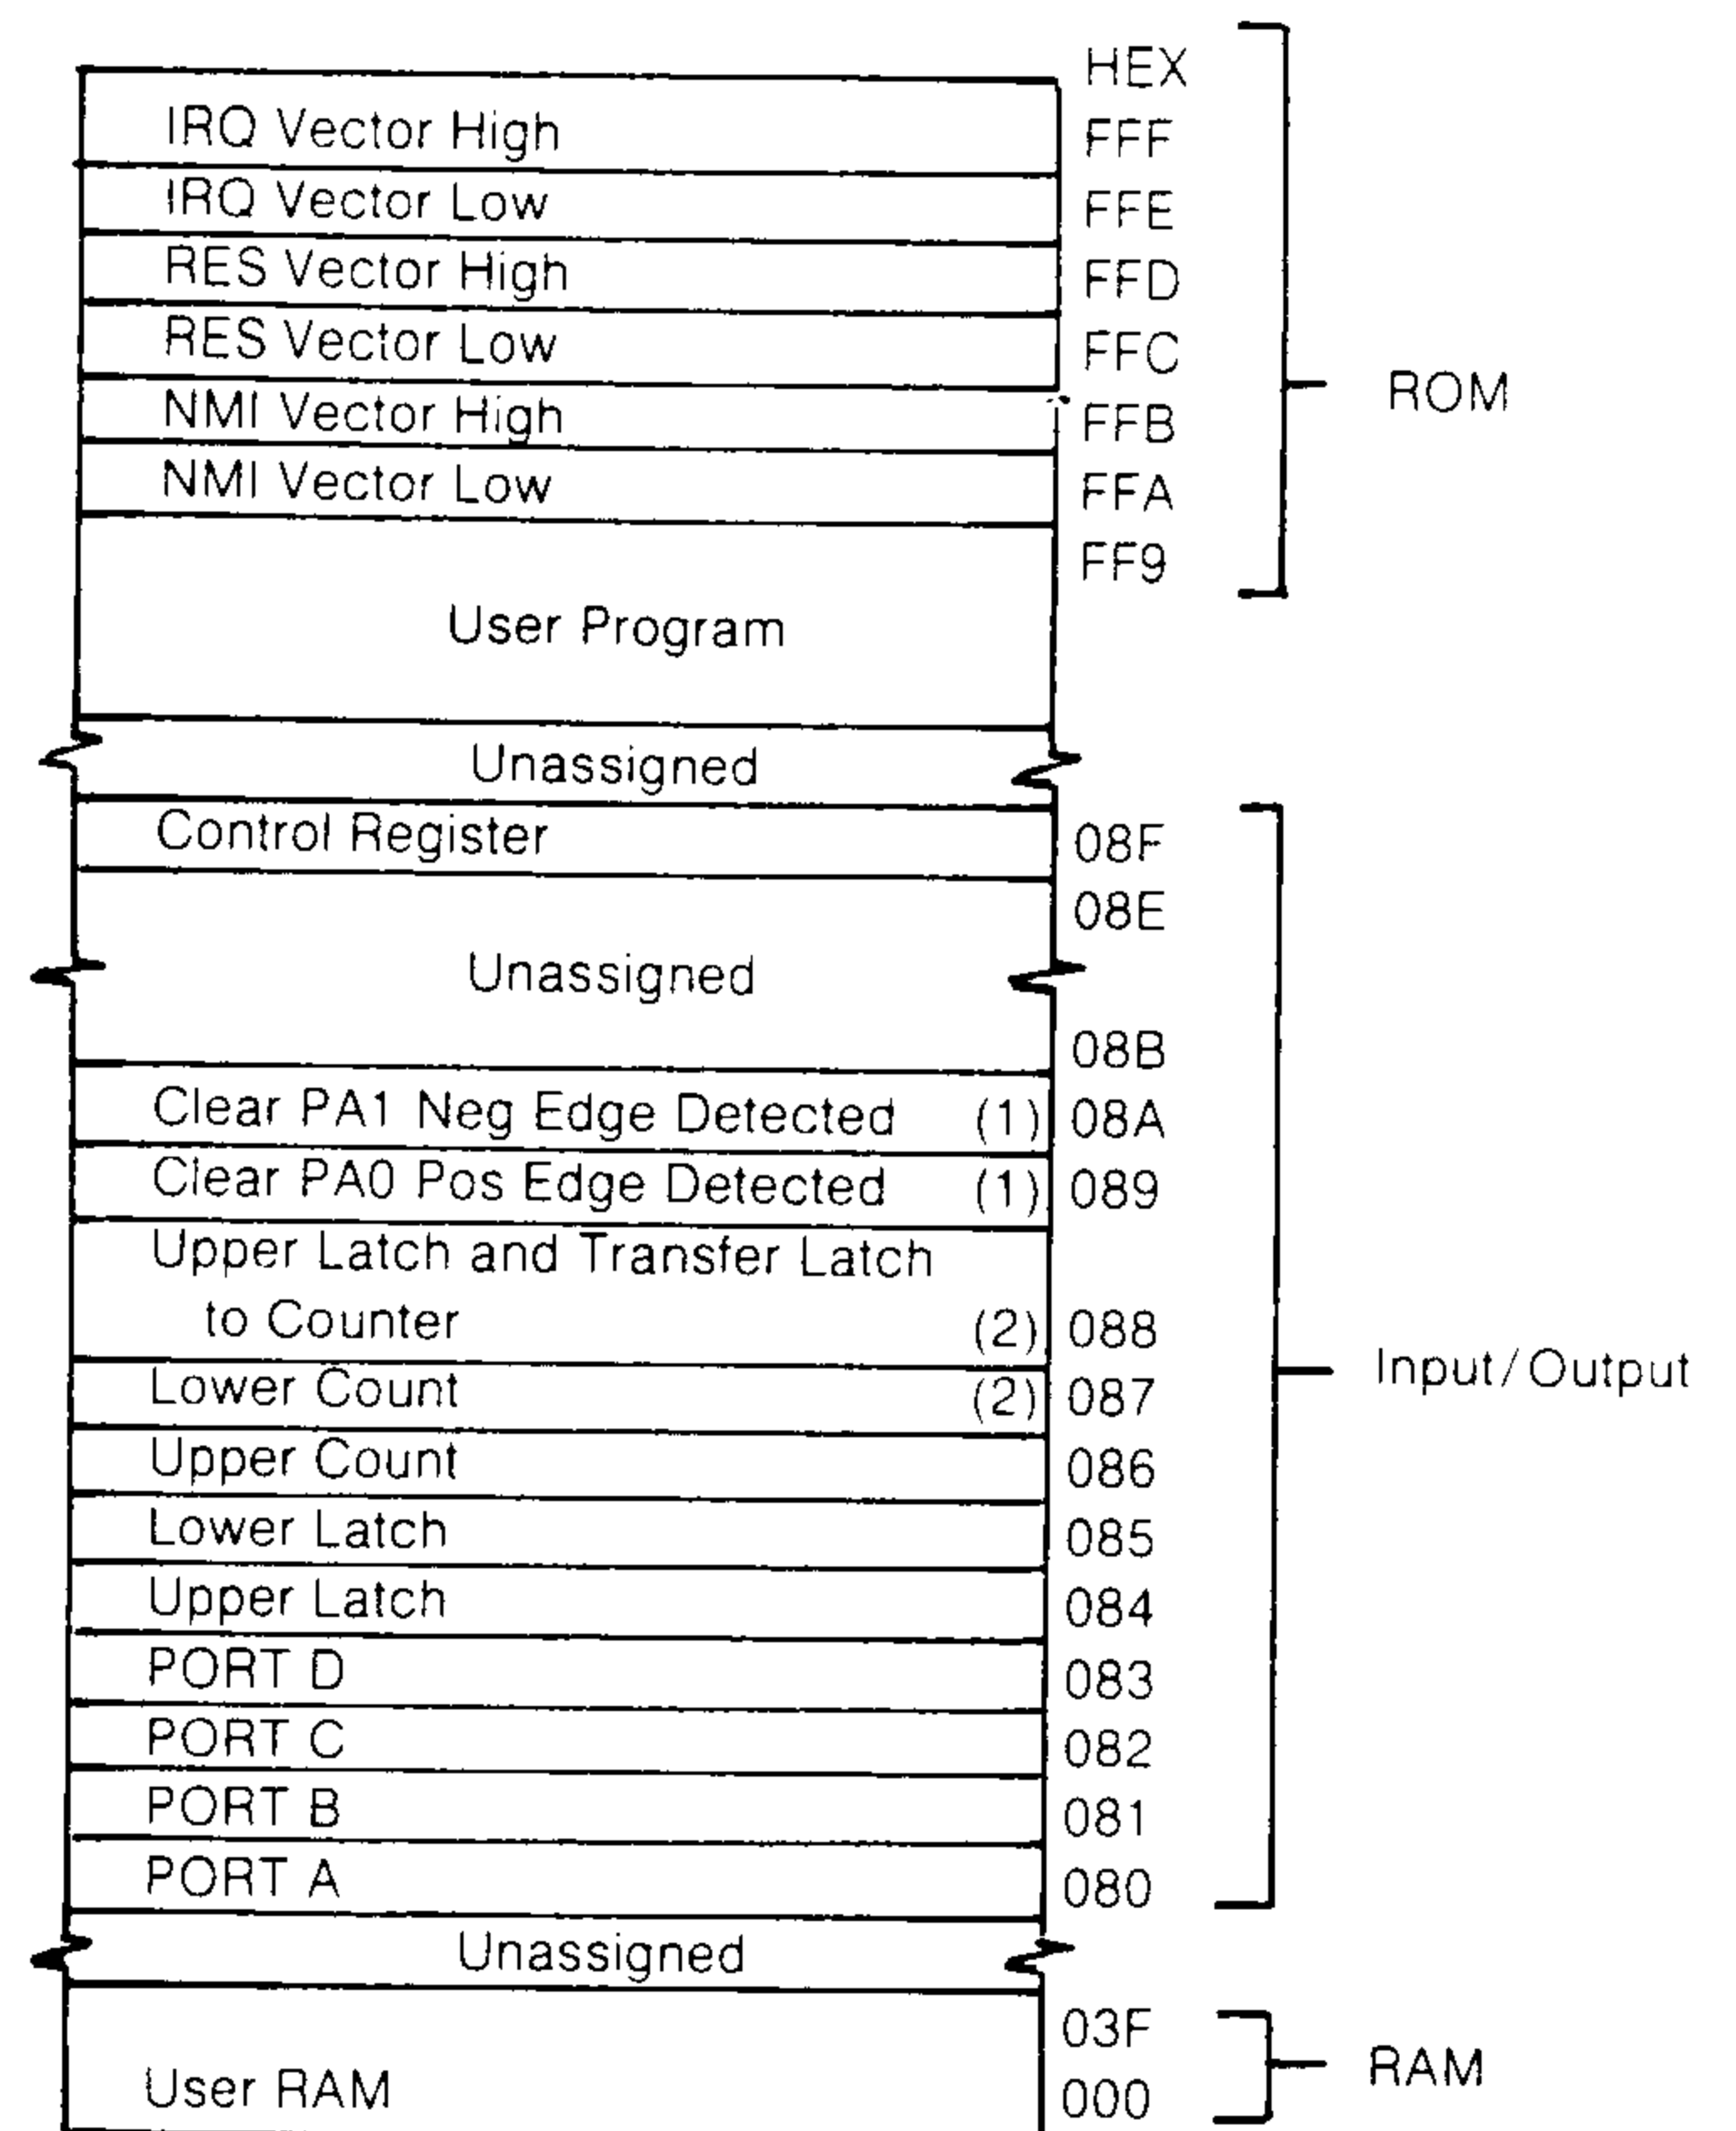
HEX

| | |
|---|---|
| IRQ Vector High | FFF |
| IRQ Vector Low | FFE |
| RES Vector High | FFD |
| RES Vector Low | FFC |
| NMI Vector High | FFB |
| NMI Vector Low | FFA |
| User Program | FF9 |
| Unassigned | |
| Control Register | 08F |
| Unassigned | 08E 08B |
| Clear PA1 Neg Edge Detected (1) | 08A |
| Clear PA0 Pos Edge Detected (1) | 089 |
| Upper Latch and Transfer Latch to Counter (2) | 088 |
| Lower Count (2) | 087 |
| Upper Count | 086 |
| Lower Latch | 085 |
| Upper Latch | 084 |
| PORT D | 083 |
| PORT C | 082 |
| PORT B | 081 |
| PORT A | 080 |
| Unassigned | |
| User RAM | 03F 000 |

ROM

Input/Output

RAM